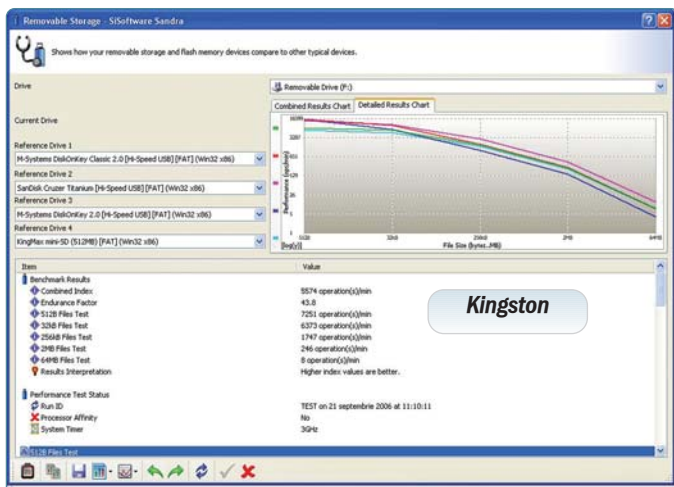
Removable Storage - SiSoftware Sandra

Shows how your removable storage and flash memory devices compare to other typical devices.

Drive
Removable Drive (F:)

Combined Results Chart | Detailed Results Chart

Current Drive

Reference Drive 1
M-Systems DiskOnKey Classic 2.0 [Hi-Speed USB] [FAT] (Win32 x86)
Reference Drive 2
SanDisk Cruzer Titanium [Hi-Speed USB] [FAT] (Win32 x86)
Reference Drive 3
M-Systems DiskOnKey 2.0 [Hi-Speed USB] [FAT] (Win32 x86)
Reference Drive 4
KingMax mini-SD (512MB) [FAT] (Win32 x86)

10000
3207
1
512B
32kB
256kB
2MB
64MB
[log(y)]
File Size (bytes..MB)
Performance (ops/min)

| Item | Value |
|---|---|
| Benchmark Results | |
| Combined Index | 5574 operation(s)/min |
| Endurance Factor | 43.8 |
| 512B Files Test | 7251 operation(s)/min |
| 32kB Files Test | 6373 operation(s)/min |
| 256kB Files Test | 1747 operation(s)/min |
| 2MB Files Test | 246 operation(s)/min |
| 64MB Files Test | 8 operation(s)/min |
| Results Interpretation | Higher index values are better. |
| Performance Test Status | |
| Run ID | TEST on 21 septembrie 2006 at 11:10:11 |
| Processor Affinity | No |
| System Timer | 3GHz |
| 512B Files Test | |

Kingston